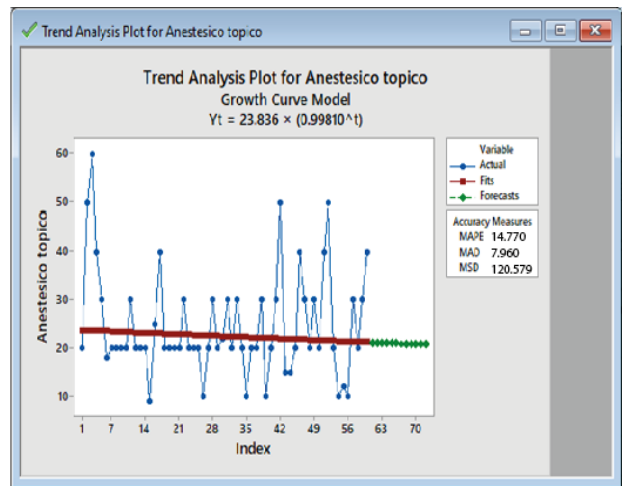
Trend Analysis Plot for Anestesico topico

Trend Analysis Plot for Anestesico topico
Growth Curve Model
Yt = 23.836 × (0.99810^t)

Anestesico topico

60
50
40
30
20
10

1 7 14 21 28 35 42 49 56 63 70
Index

Variable
Actual
Fits
Forecasts

Accuracy Measures
MAPE 14.770
MAD 7.960
MSD 120.579